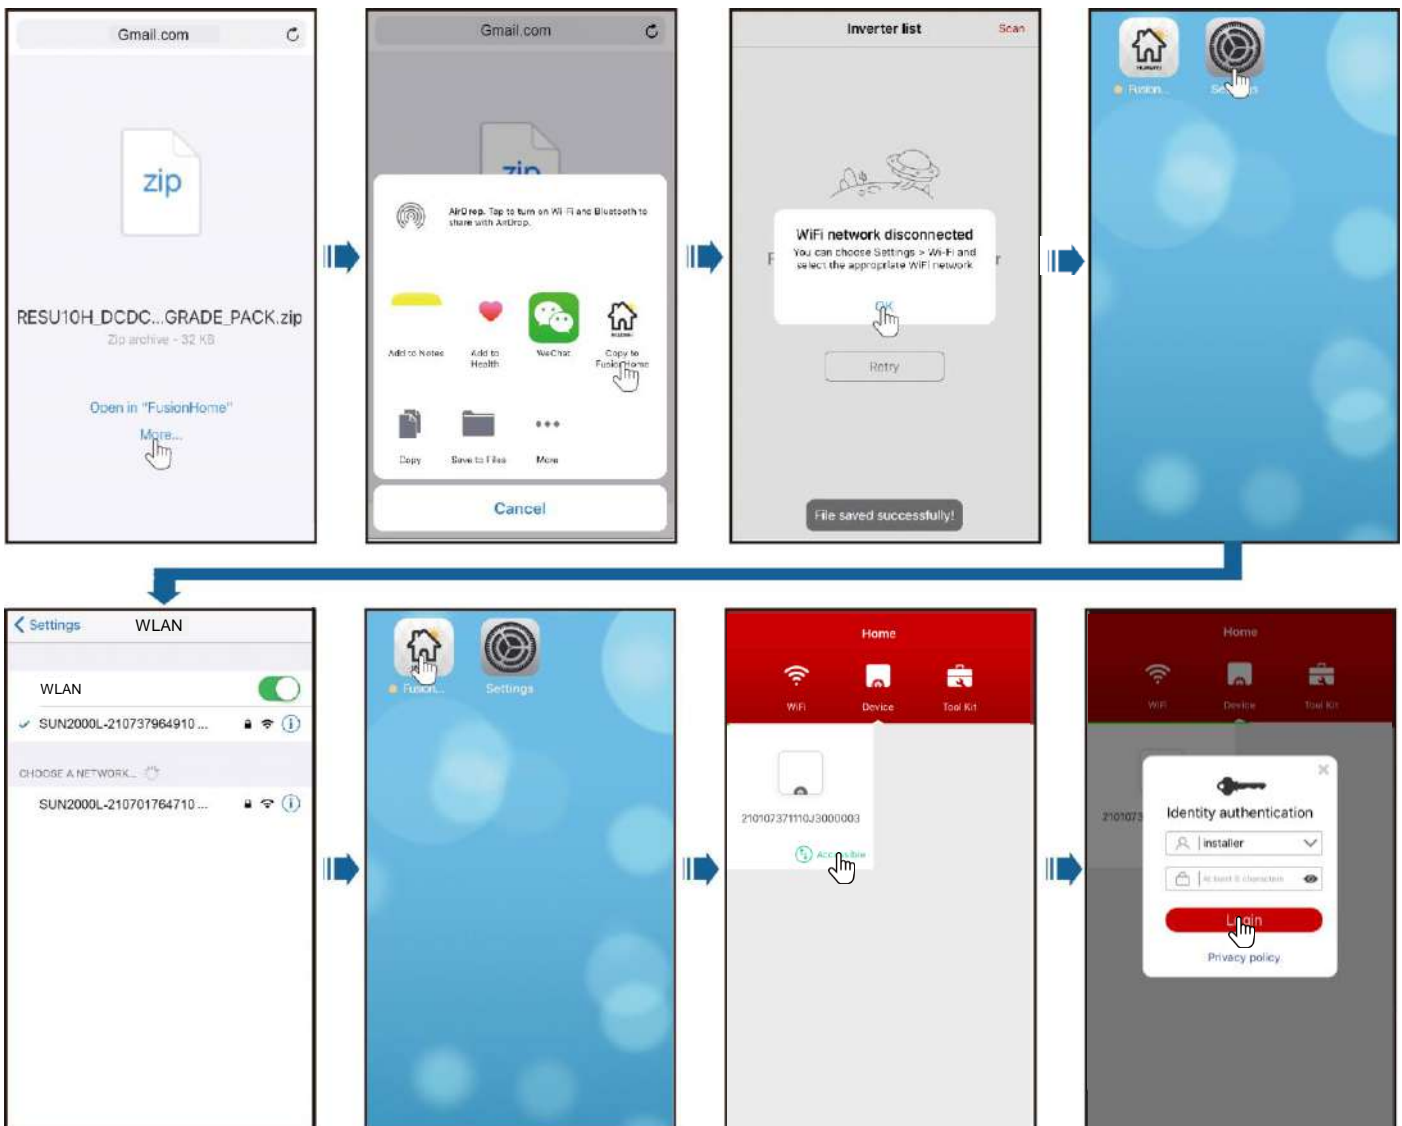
Gmail.com

zip

RESU10H_DCDC...GRADE_PACK.zip

Zip archive - 32 KB

Open in "FusionHome"

More...

Gmail.com

zip

AirDrop. Tap to turn on Wi-Fi and Bluetooth to share with AirDrop.

Add to Notes

Add to Health

WeChat

Copy to FusionHome

Copy

Save to Files

More

Cancel

Inverter list

Scan

WiFi network disconnected

You can choose Settings > Wi-Fi and select the appropriate WiFi network

OK

Retry

File saved successfully!

Fusion...

Settings

Settings

WLAN

WLAN

SUN2000L-210737964910 ...

CHOOSE A NETWORK...

SUN2000L-210701764710 ...

Fusion...

Settings

Home

WiFi

Device

Tool Kit

210107371110J3000003

Access line

Home

WiFi

Device

Tool Kit

210107

Identity authentication

installer

At least 8 characters

Login

Privacy policy